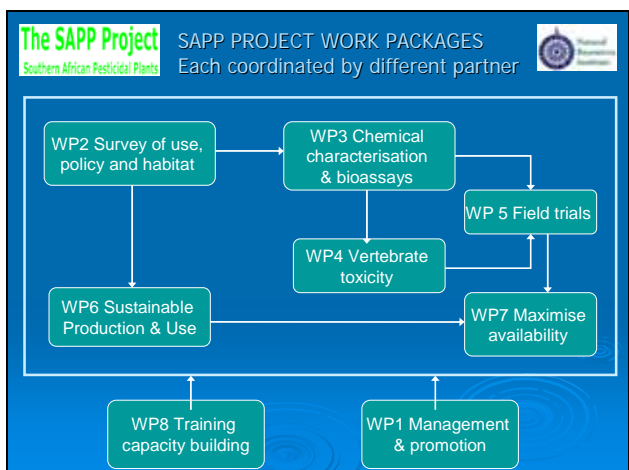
The SAPP Project
Southern African Pesticidal Plants

SAPP PROJECT WORK PACKAGES
Each coordinated by different partner

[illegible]

WP2 Survey of use, policy and habitat

WP3 Chemical characterisation & bioassays

WP 5 Field trials

WP4 Vertebrate toxicity

WP6 Sustainable Production & Use

WP7 Maximise availability

WP8 Training capacity building

WP1 Management & promotion